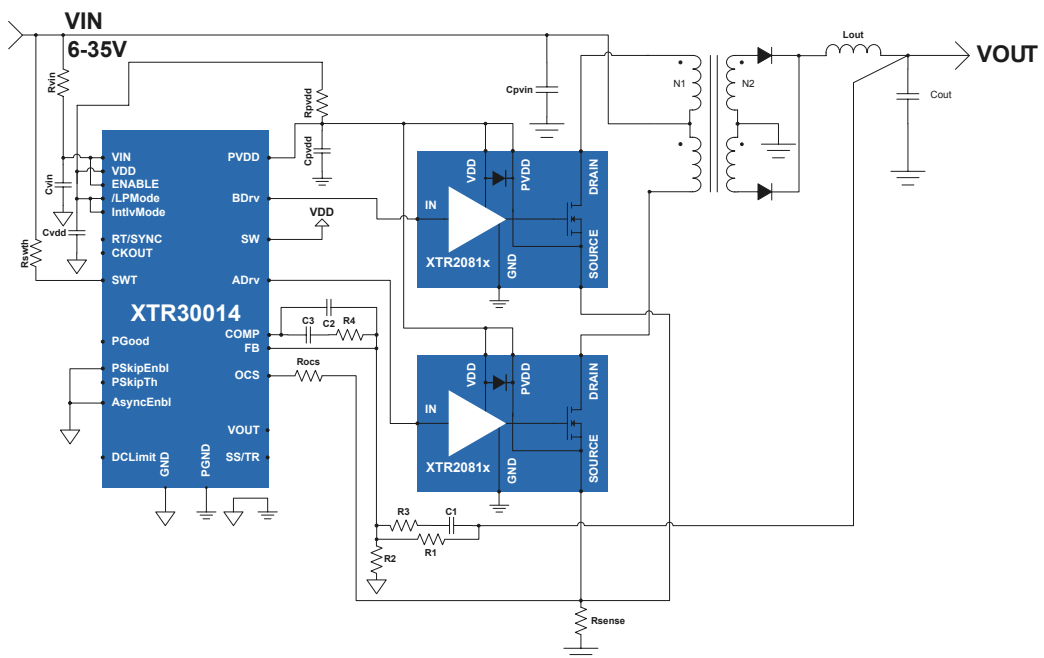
VIN
6-35V

Rvin
Cvin
Cvdd
Rswth

VIN
VDD
ENABLE
/LPMode
IntlvMode
RT/SYNC
CKOUT
SWT
XTR30014
PGood
PSkipEnbl
PSkipTh
AsyncEnbl
DCLimit
GND
PGND
PVDD
BDrv
SW
ADrv
COMP
FB
OCS
VOUT
SS/TR

Rpvdd
Cpvdd
VDD
C3
C2
R4
Rocs

Cpvin

VDD
PVDD
DRAIN
IN
XTR2081x
GND
SOURCE

VDD
PVDD
DRAIN
IN
XTR2081x
GND
SOURCE

N1
N2
Lout
VOUT
Cout

R3
C1
R1
R2
Rsense